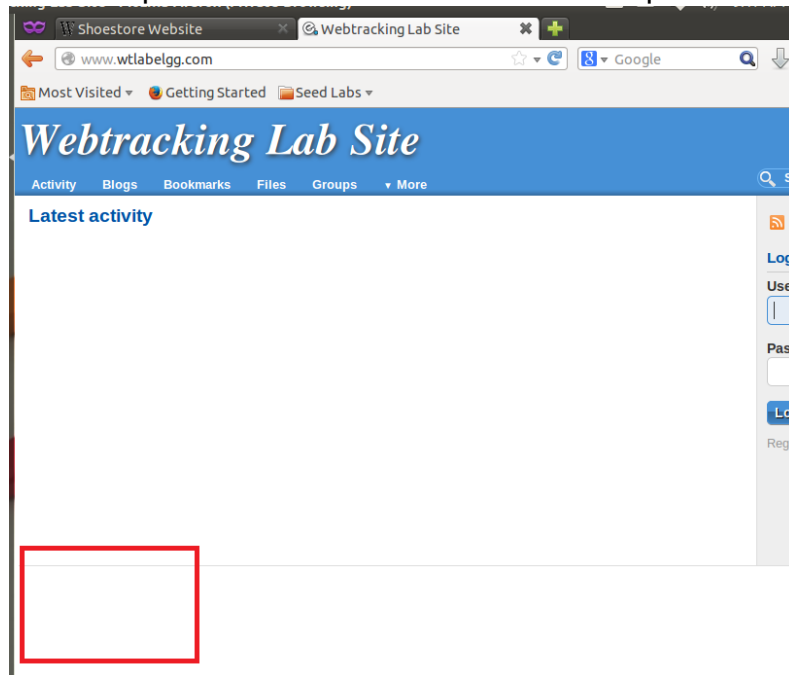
Shoestore Website
Webtracking Lab Site
www.wtlabelgg.com
Google
Most Visited
Getting Started
Seed Labs

Webtracking Lab Site
Activity Blogs Bookmarks Files Groups More

Latest activity

Log
Use
Pas
Lo
Reg